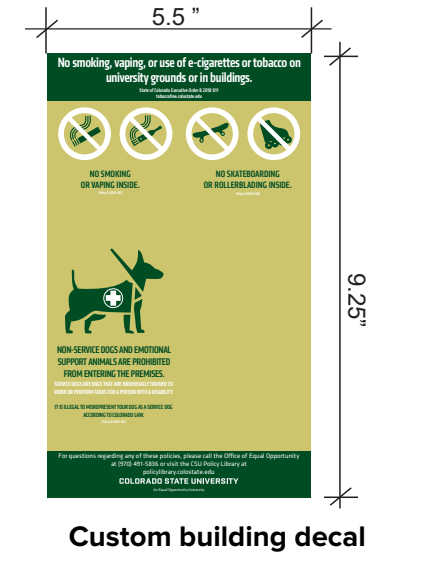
5.5 ”

No smoking, vaping, or use of e-cigarettes or tobacco on university grounds or in buildings.

State of Colorado Executive Order B 2018 011
tobaccofree.colostate.edu

NO SMOKING
OR VAPING INSIDE.

Policy # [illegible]

NO SKATEBOARDING
OR ROLLERBLADING INSIDE.

Policy # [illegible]

NON-SERVICE DOGS AND EMOTIONAL SUPPORT ANIMALS ARE PROHIBITED FROM ENTERING THE PREMISES.

SERVICE DOGS ARE DOGS THAT ARE INDIVIDUALLY TRAINED TO WORK OR PERFORM TASKS FOR A PERSON WITH A DISABILITY.

IT IS ILLEGAL TO MISREPRESENT YOUR DOG AS A SERVICE DOG ACCORDING TO COLORADO LAW.

Policy # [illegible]

For questions regarding any of these policies, please call the Office of Equal Opportunity at (970) 491-5836 or visit the CSU Policy Library at policylibrary.colostate.edu

COLORADO STATE UNIVERSITY

An Equal Opportunity University

9.25”

Custom building decal